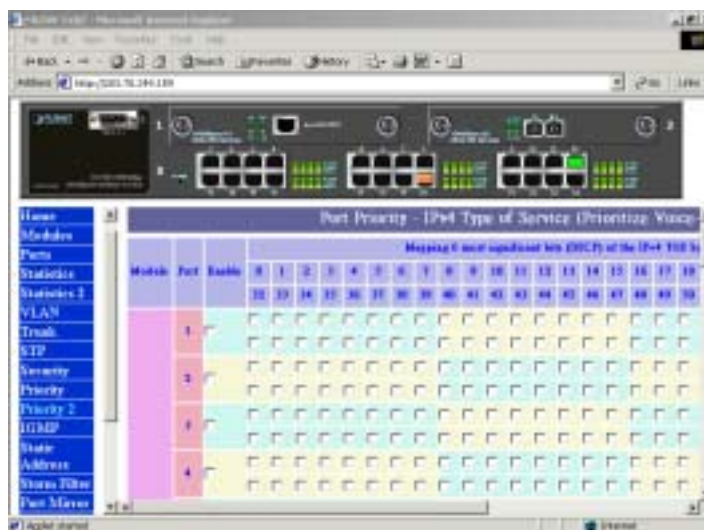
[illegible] - Microsoft Internet Explorer

File Edit View Favorites Tools Help

Back Search Favorites History

Address http://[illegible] Go Links

Home
Modules
Ports
Statistics
Statistics 2
VLAN
Trunk
STP
Security
Priority
Priority 2
IGMP
Static Address
Storm Filter
Port Mirror

Port Priority - IPv4 Type of Service (Prioritize Voice-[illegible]

| Module | Port | Enable | Mapping 6 most significant bits (DSCP) of the IPv4 TOS b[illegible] |
|---|---|---|---|
| | | | 0 1 2 3 4 5 6 7 8 9 10 11 12 13 14 15 16 17 18 |
| | | | 32 33 34 35 36 37 38 39 40 41 42 43 44 45 46 47 48 49 50 |
| | 1 | | |
| | 2 | | |
| | 3 | | |
| | 4 | | |

Applet started

Internet